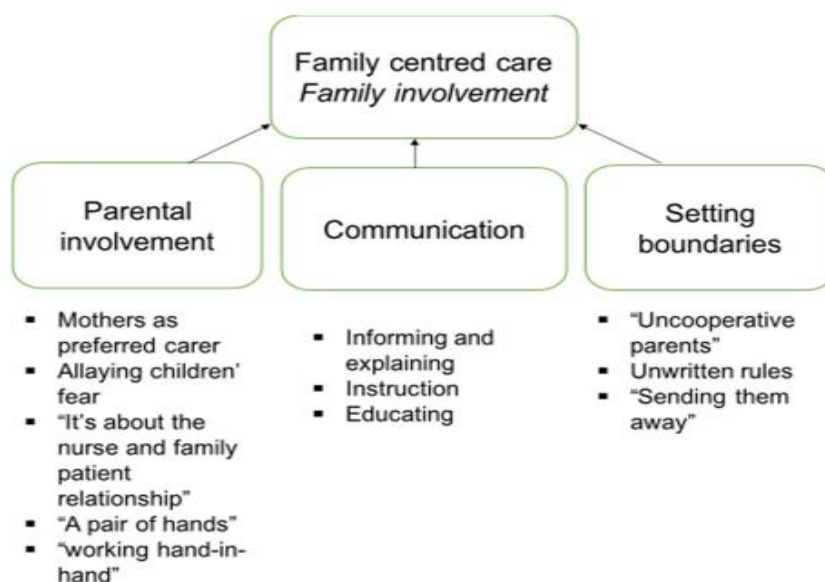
Family centred care
*Family involvement*

Parental involvement

Communication

Setting boundaries

- Mothers as preferred carer
- Allaying children' fear
- "It's about the nurse and family patient relationship"
- "A pair of hands"
- "working hand-in-hand"

- Informing and explaining
- Instruction
- Educating

- "Uncooperative parents"
- Unwritten rules
- "Sending them away"